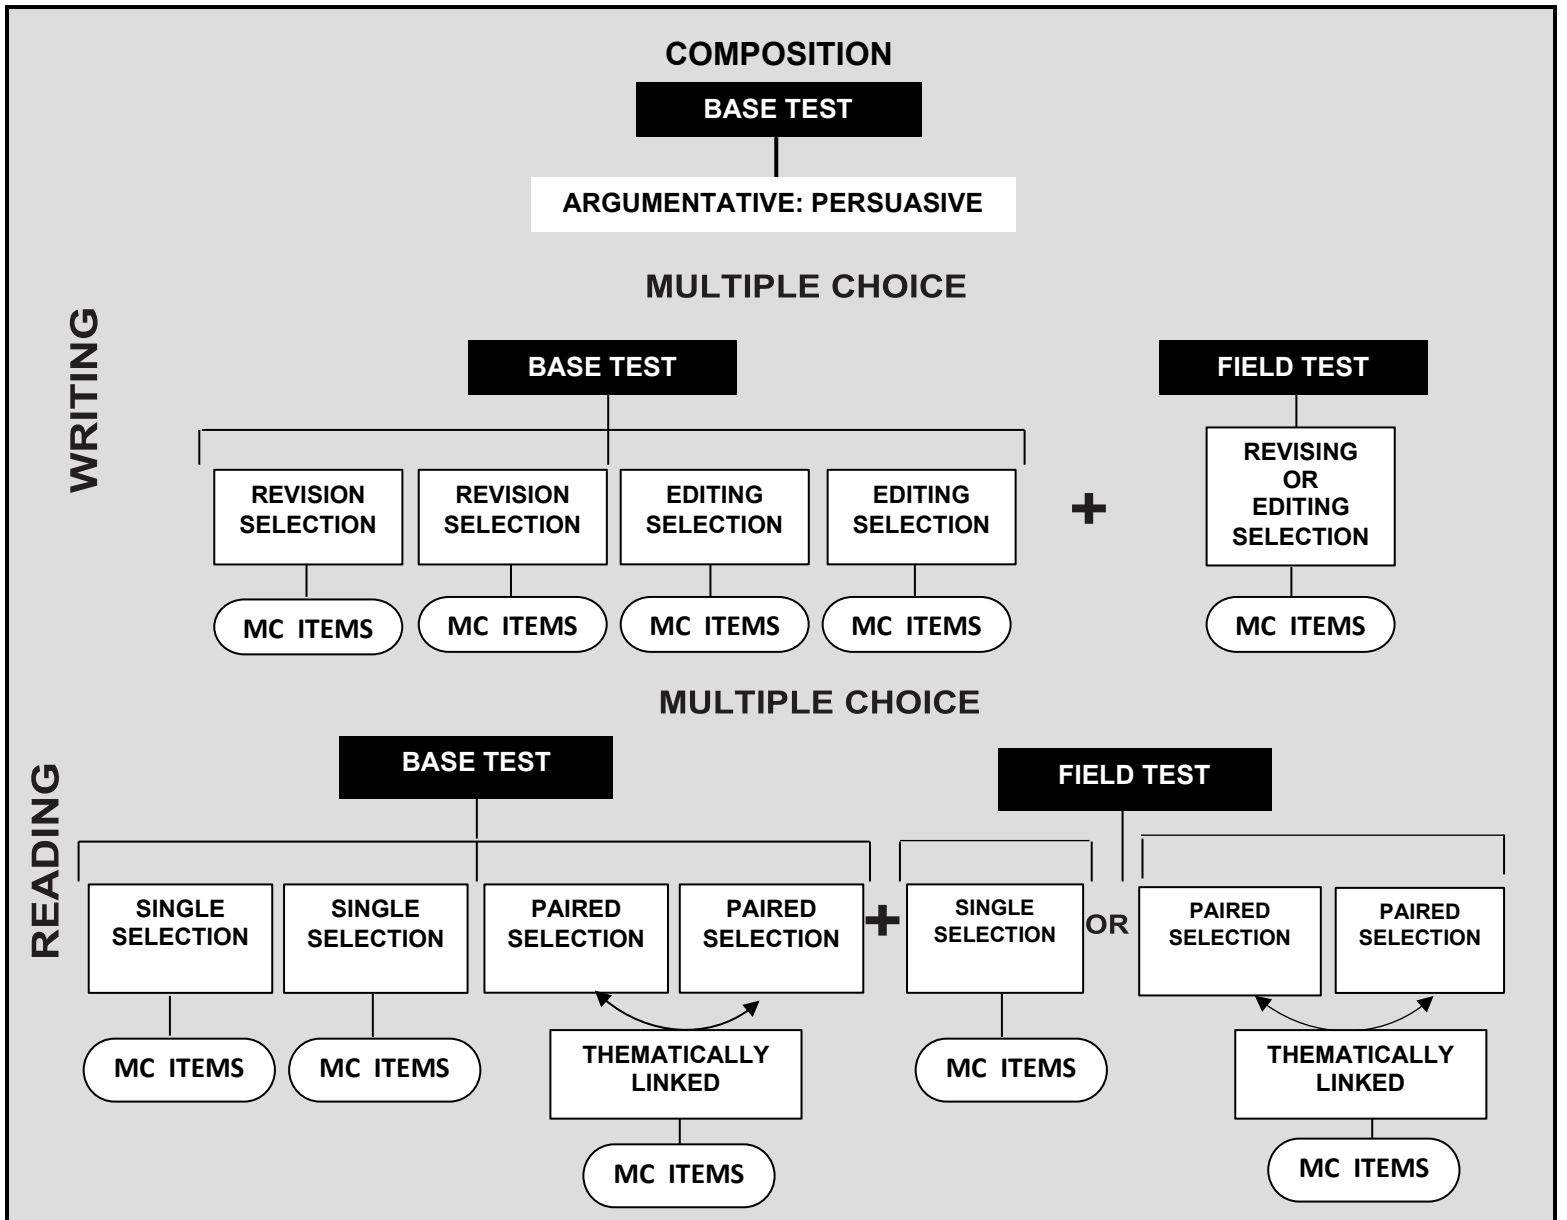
COMPOSITION

BASE TEST

ARGUMENTATIVE: PERSUASIVE

WRITING

MULTIPLE CHOICE

BASE TEST

REVISION SELECTION

REVISION SELECTION

EDITING SELECTION

EDITING SELECTION

MC ITEMS

MC ITEMS

MC ITEMS

MC ITEMS

+

FIELD TEST

REVISING OR EDITING SELECTION

MC ITEMS

READING

MULTIPLE CHOICE

BASE TEST

SINGLE SELECTION

SINGLE SELECTION

PAIRED SELECTION

PAIRED SELECTION

MC ITEMS

MC ITEMS

THEMATICALLY LINKED

MC ITEMS

+

FIELD TEST

SINGLE SELECTION

MC ITEMS

OR

PAIRED SELECTION

PAIRED SELECTION

THEMATICALLY LINKED

MC ITEMS